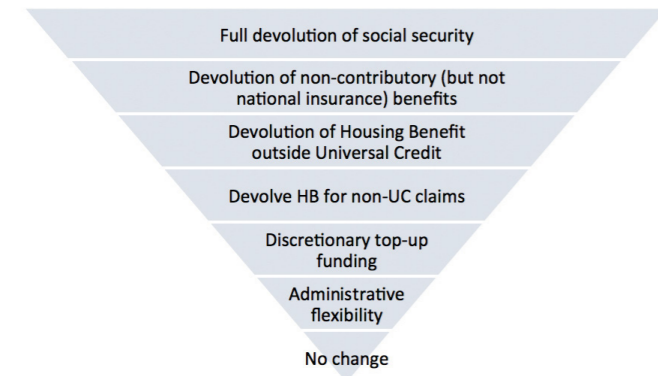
Full devolution of social security

Devolution of non-contributory (but not national insurance) benefits

Devolution of Housing Benefit outside Universal Credit

Devolve HB for non-UC claims

Discretionary top-up funding

Administrative flexibility

No change